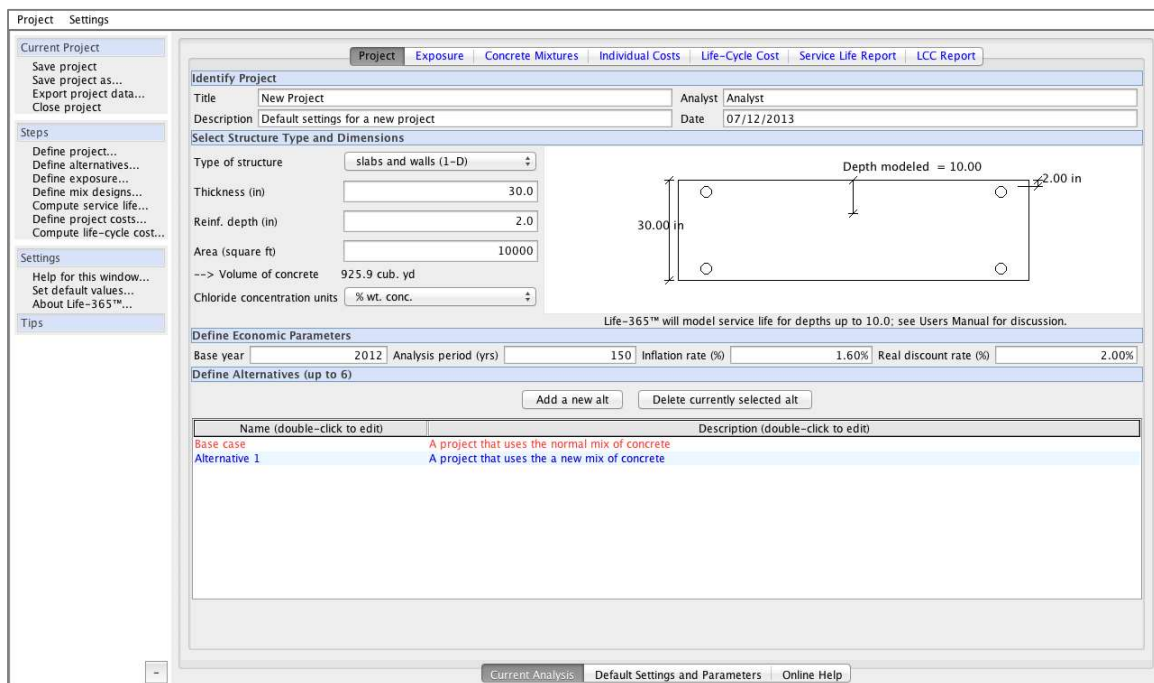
Project Settings

Current Project
Save project
Save project as...
Export project data...
Close project

Steps
Define project...
Define alternatives...
Define exposure...
Define mix designs...
Compute service life...
Define project costs...
Compute life-cycle cost...

Settings
Help for this window...
Set default values...
About Life-365™...

Tips

Project | Exposure | Concrete Mixtures | Individual Costs | Life-Cycle Cost | Service Life Report | LCC Report

Identify Project
Title New Project
Analyst Analyst
Description Default settings for a new project
Date 07/12/2013

Select Structure Type and Dimensions
Type of structure slabs and walls (1-D)
Thickness (in) 30.0
Reinf. depth (in) 2.0
Area (square ft) 10000
--> Volume of concrete 925.9 cub. yd
Chloride concentration units % wt. conc.

Depth modeled = 10.00
2.00 in
30.00 in

Life-365™ will model service life for depths up to 10.0; see Users Manual for discussion.

Define Economic Parameters
Base year 2012 Analysis period (yrs) 150 Inflation rate (%) 1.60% Real discount rate (%) 2.00%

Define Alternatives (up to 6)
Add a new alt Delete currently selected alt

| Name (double-click to edit) | Description (double-click to edit) |
|---|---|
| Base case | A project that uses the normal mix of concrete |
| Alternative 1 | A project that uses the a new mix of concrete |

-

Current Analysis | Default Settings and Parameters | Online Help